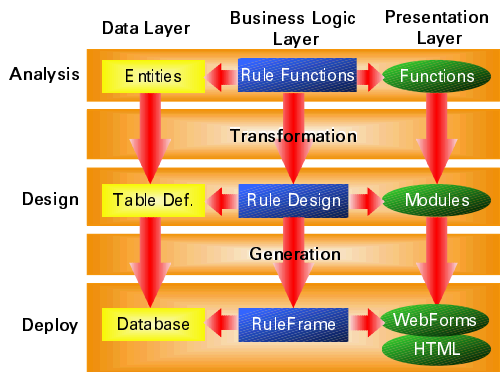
Data Layer

Business Logic Layer

Presentation Layer

Analysis

Entities

Rule Functions

Functions

Transformation

Design

Table Def.

Rule Design

Modules

Generation

Deploy

Database

RuleFrame

WebForms

HTML